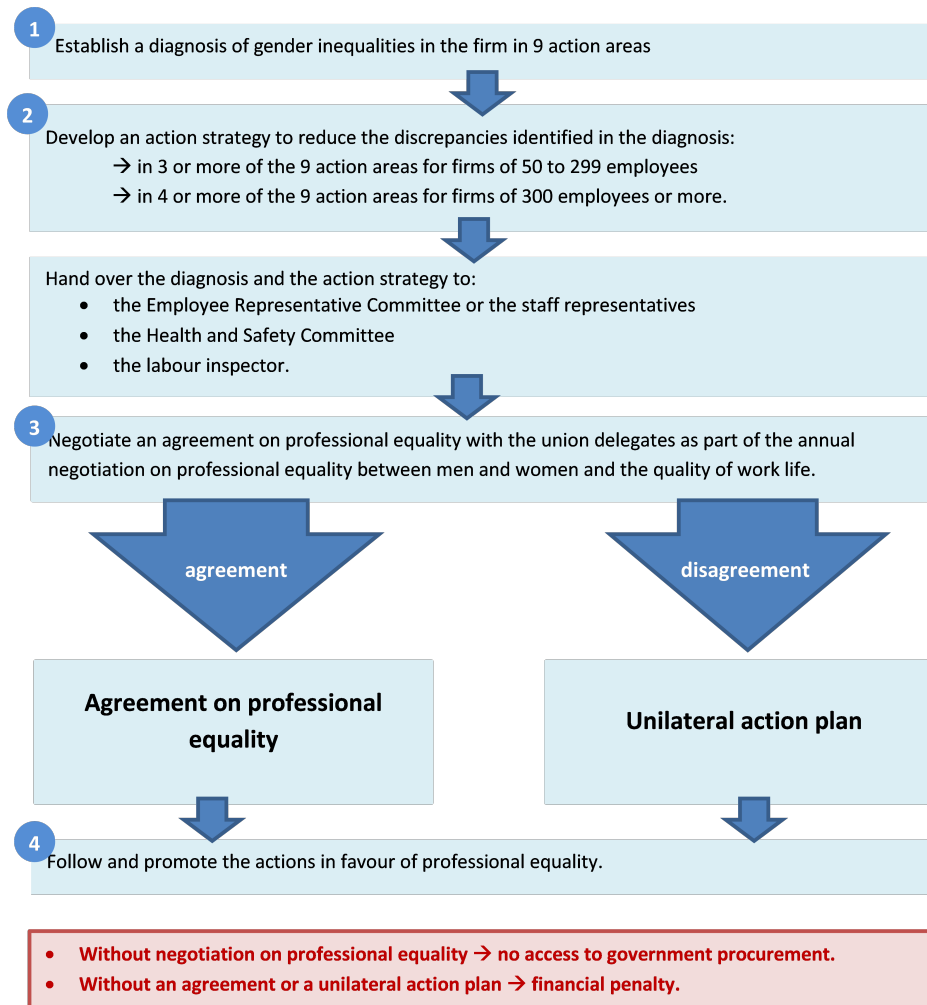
1

Establish a diagnosis of gender inequalities in the firm in 9 action areas

2

Develop an action strategy to reduce the discrepancies identified in the diagnosis:
→ in 3 or more of the 9 action areas for firms of 50 to 299 employees
→ in 4 or more of the 9 action areas for firms of 300 employees or more.

Hand over the diagnosis and the action strategy to:
- the Employee Representative Committee or the staff representatives
- the Health and Safety Committee
- the labour inspector.

3

Negotiate an agreement on professional equality with the union delegates as part of the annual negotiation on professional equality between men and women and the quality of work life.

agreement

disagreement

Agreement on professional equality

Unilateral action plan

4

Follow and promote the actions in favour of professional equality.

- Without negotiation on professional equality → no access to government procurement.
- Without an agreement or a unilateral action plan → financial penalty.